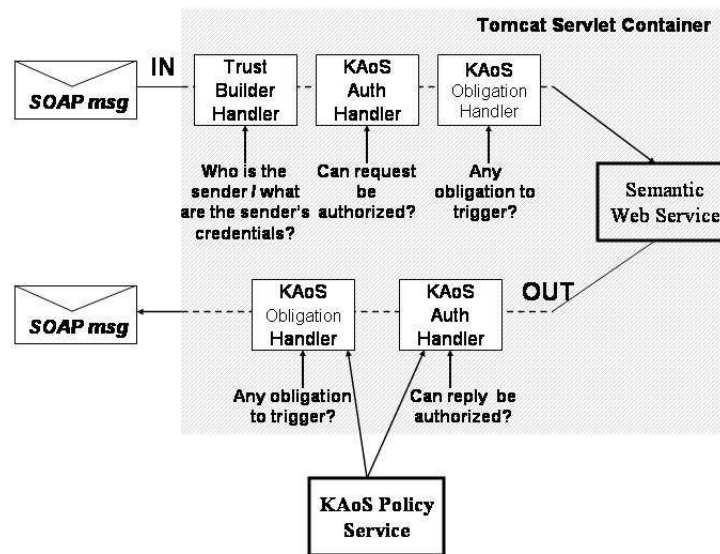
Tomcat Servlet Container

IN

SOAP msg

Trust Builder Handler

KAoS Auth Handler

KAoS Obligation Handler

Who is the sender / what are the sender's credentials?

Can request be authorized?

Any obligation to trigger?

Semantic Web Service

SOAP msg

KAoS Obligation Handler

KAoS Auth Handler

OUT

Any obligation to trigger?

Can reply be authorized?

KAoS Policy Service